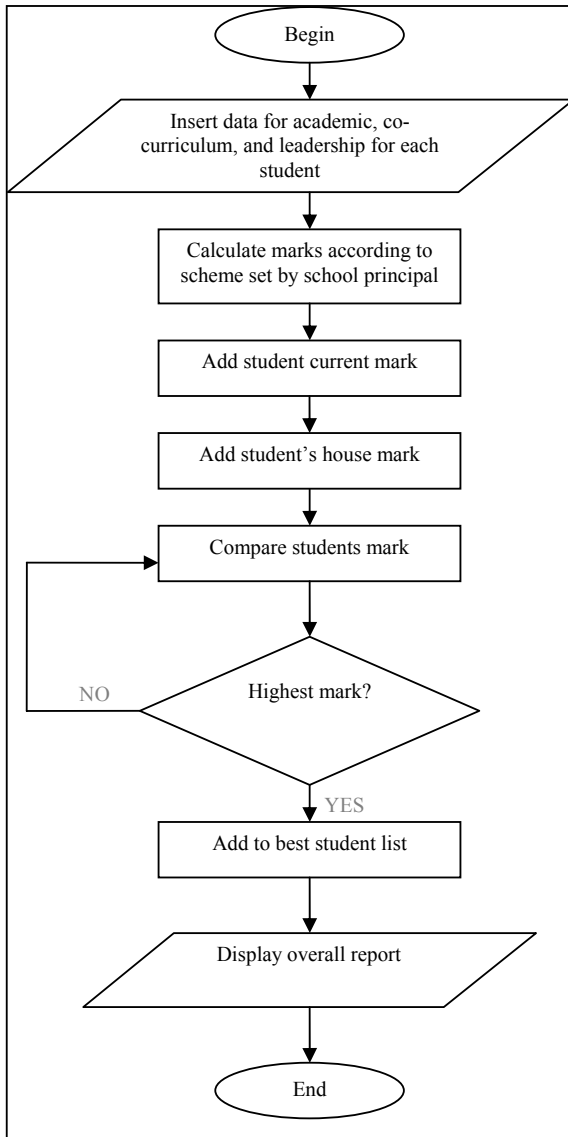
Begin

Insert data for academic, co-curriculum, and leadership for each student

Calculate marks according to scheme set by school principal

Add student current mark

Add student’s house mark

Compare students mark

Highest mark?

NO

YES

Add to best student list

Display overall report

End